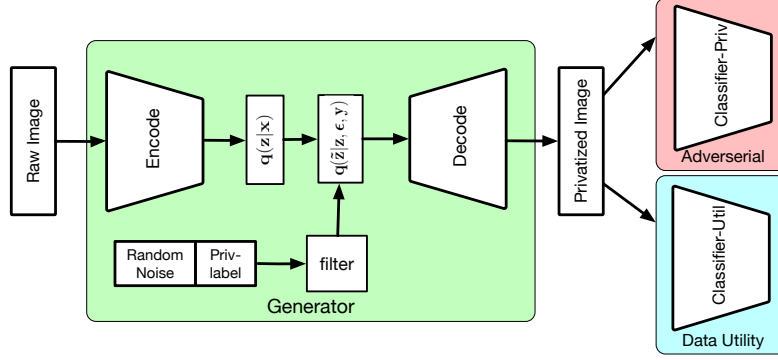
Raw Image

Encode

$\mathbf{q}(\mathbf{z}|\mathbf{x})$

$\mathbf{q}(\tilde{\mathbf{z}}|\mathbf{z}, \epsilon, \mathbf{y})$

Decode

Random Noise

Priv-label

filter

Generator

Privatized Image

Classifier-Priv

Adverserial

Classifier-Util

Data Utility